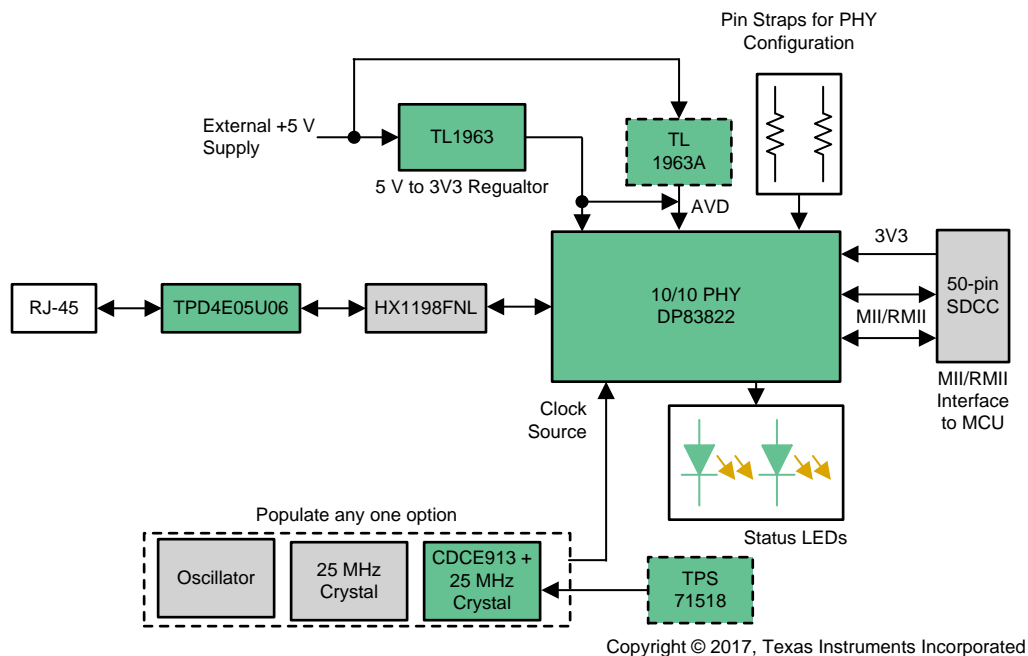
Pin Straps for PHY Configuration

External +5 V Supply

TL1963

5 V to 3V3 Regualtor

TL 1963A

AVD

3V3

RJ-45

TPD4E05U06

HX1198FNL

10/10 PHY DP83822

50-pin SDCC

MII/RMII

MII/RMII Interface to MCU

Clock Source

Status LEDs

Populate any one option

Oscillator

25 MHz Crystal

CDCE913 + 25 MHz Crystal

TPS 71518

Copyright © 2017, Texas Instruments Incorporated